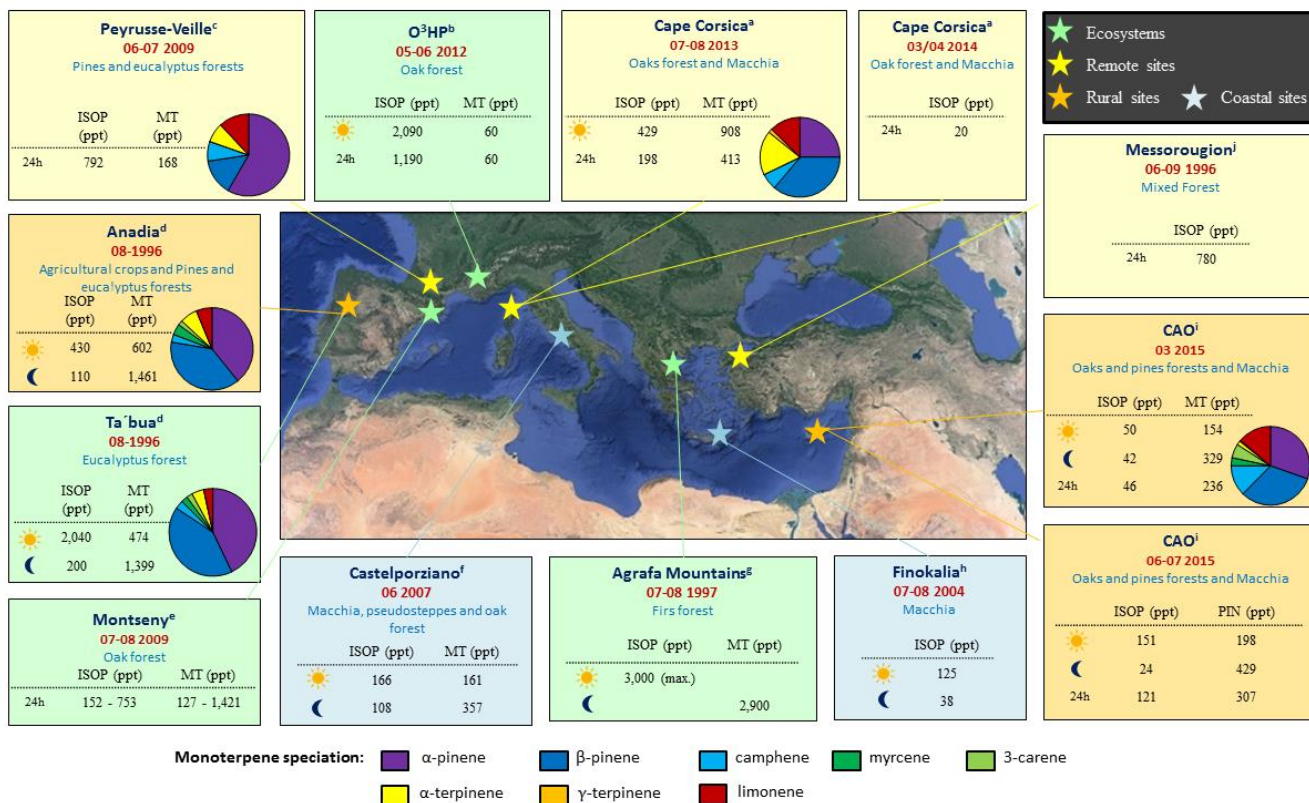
Peyrusse-Veille$^{c}$
06-07 2009
Pines and eucalyptus forests

|  | ISOP (ppt) | MT (ppt) |
|---|---|---|
| 24h | 792 | 168 |

O$^{3}$HP$^{b}$
05-06 2012
Oak forest

|  | ISOP (ppt) | MT (ppt) |
|---|---|---|
| ☀ | 2,090 | 60 |
| 24h | 1,190 | 60 |

Cape Corsica$^{a}$
07-08 2013
Oaks forest and Macchia

|  | ISOP (ppt) | MT (ppt) |
|---|---|---|
| ☀ | 429 | 908 |
| 24h | 198 | 413 |

Cape Corsica$^{a}$
03/04 2014
Oak forest and Macchia

|  | ISOP (ppt) |
|---|---|
| 24h | 20 |

Ecosystems
Remote sites
Rural sites
Coastal sites

Messorougion$^{j}$
06-09 1996
Mixed Forest

|  | ISOP (ppt) |
|---|---|
| 24h | 780 |

Anadia$^{d}$
08-1996
Agricultural crops and Pines and eucalyptus forests

|  | ISOP (ppt) | MT (ppt) |
|---|---|---|
| ☀ | 430 | 602 |
| ☾ | 110 | 1,461 |

CAO$^{i}$
03 2015
Oaks and pines forests and Macchia

|  | ISOP (ppt) | MT (ppt) |
|---|---|---|
| ☀ | 50 | 154 |
| ☾ | 42 | 329 |
| 24h | 46 | 236 |

Ta´bua$^{d}$
08-1996
Eucalyptus forest

|  | ISOP (ppt) | MT (ppt) |
|---|---|---|
| ☀ | 2,040 | 474 |
| ☾ | 200 | 1,399 |

CAO$^{i}$
06-07 2015
Oaks and pines forests and Macchia

|  | ISOP (ppt) | PIN (ppt) |
|---|---|---|
| ☀ | 151 | 198 |
| ☾ | 24 | 429 |
| 24h | 121 | 307 |

Montseny$^{e}$
07-08 2009
Oak forest

|  | ISOP (ppt) | MT (ppt) |
|---|---|---|
| 24h | 152 - 753 | 127 - 1,421 |

Castelporziano$^{f}$
06 2007
Macchia, pseudosteppes and oak forest

|  | ISOP (ppt) | MT (ppt) |
|---|---|---|
| ☀ | 166 | 161 |
| ☾ | 108 | 357 |

Agrafa Mountains$^{g}$
07-08 1997
Firs forest

|  | ISOP (ppt) | MT (ppt) |
|---|---|---|
| ☀ | 3,000 (max.) |  |
| ☾ |  | 2,900 |

Finokalia$^{h}$
07-08 2004
Macchia

|  | ISOP (ppt) |
|---|---|
| ☀ | 125 |
| ☾ | 38 |

Monoterpene speciation: α-pinene β-pinene camphene myrcene 3-carene α-terpinene γ-terpinene limonene